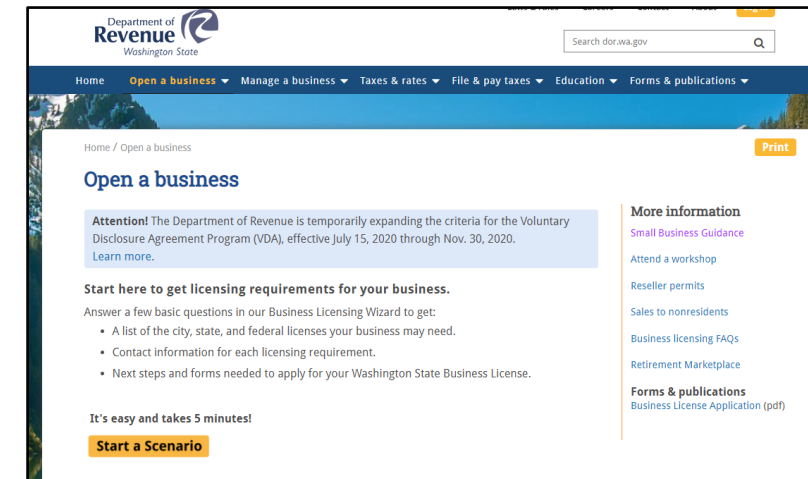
Department of
Revenue
Washington State

Search dor.wa.gov

Home Open a business Manage a business Taxes & rates File & pay taxes Education Forms & publications

Home / Open a business

Print

Open a business

Attention! The Department of Revenue is temporarily expanding the criteria for the Voluntary Disclosure Agreement Program (VDA), effective July 15, 2020 through Nov. 30, 2020.
Learn more.

Start here to get licensing requirements for your business.

Answer a few basic questions in our Business Licensing Wizard to get:
• A list of the city, state, and federal licenses your business may need.
• Contact information for each licensing requirement.
• Next steps and forms needed to apply for your Washington State Business License.

It's easy and takes 5 minutes!

Start a Scenario

More information
Small Business Guidance
Attend a workshop
Reseller permits
Sales to nonresidents
Business licensing FAQs
Retirement Marketplace

Forms & publications
Business License Application (pdf)